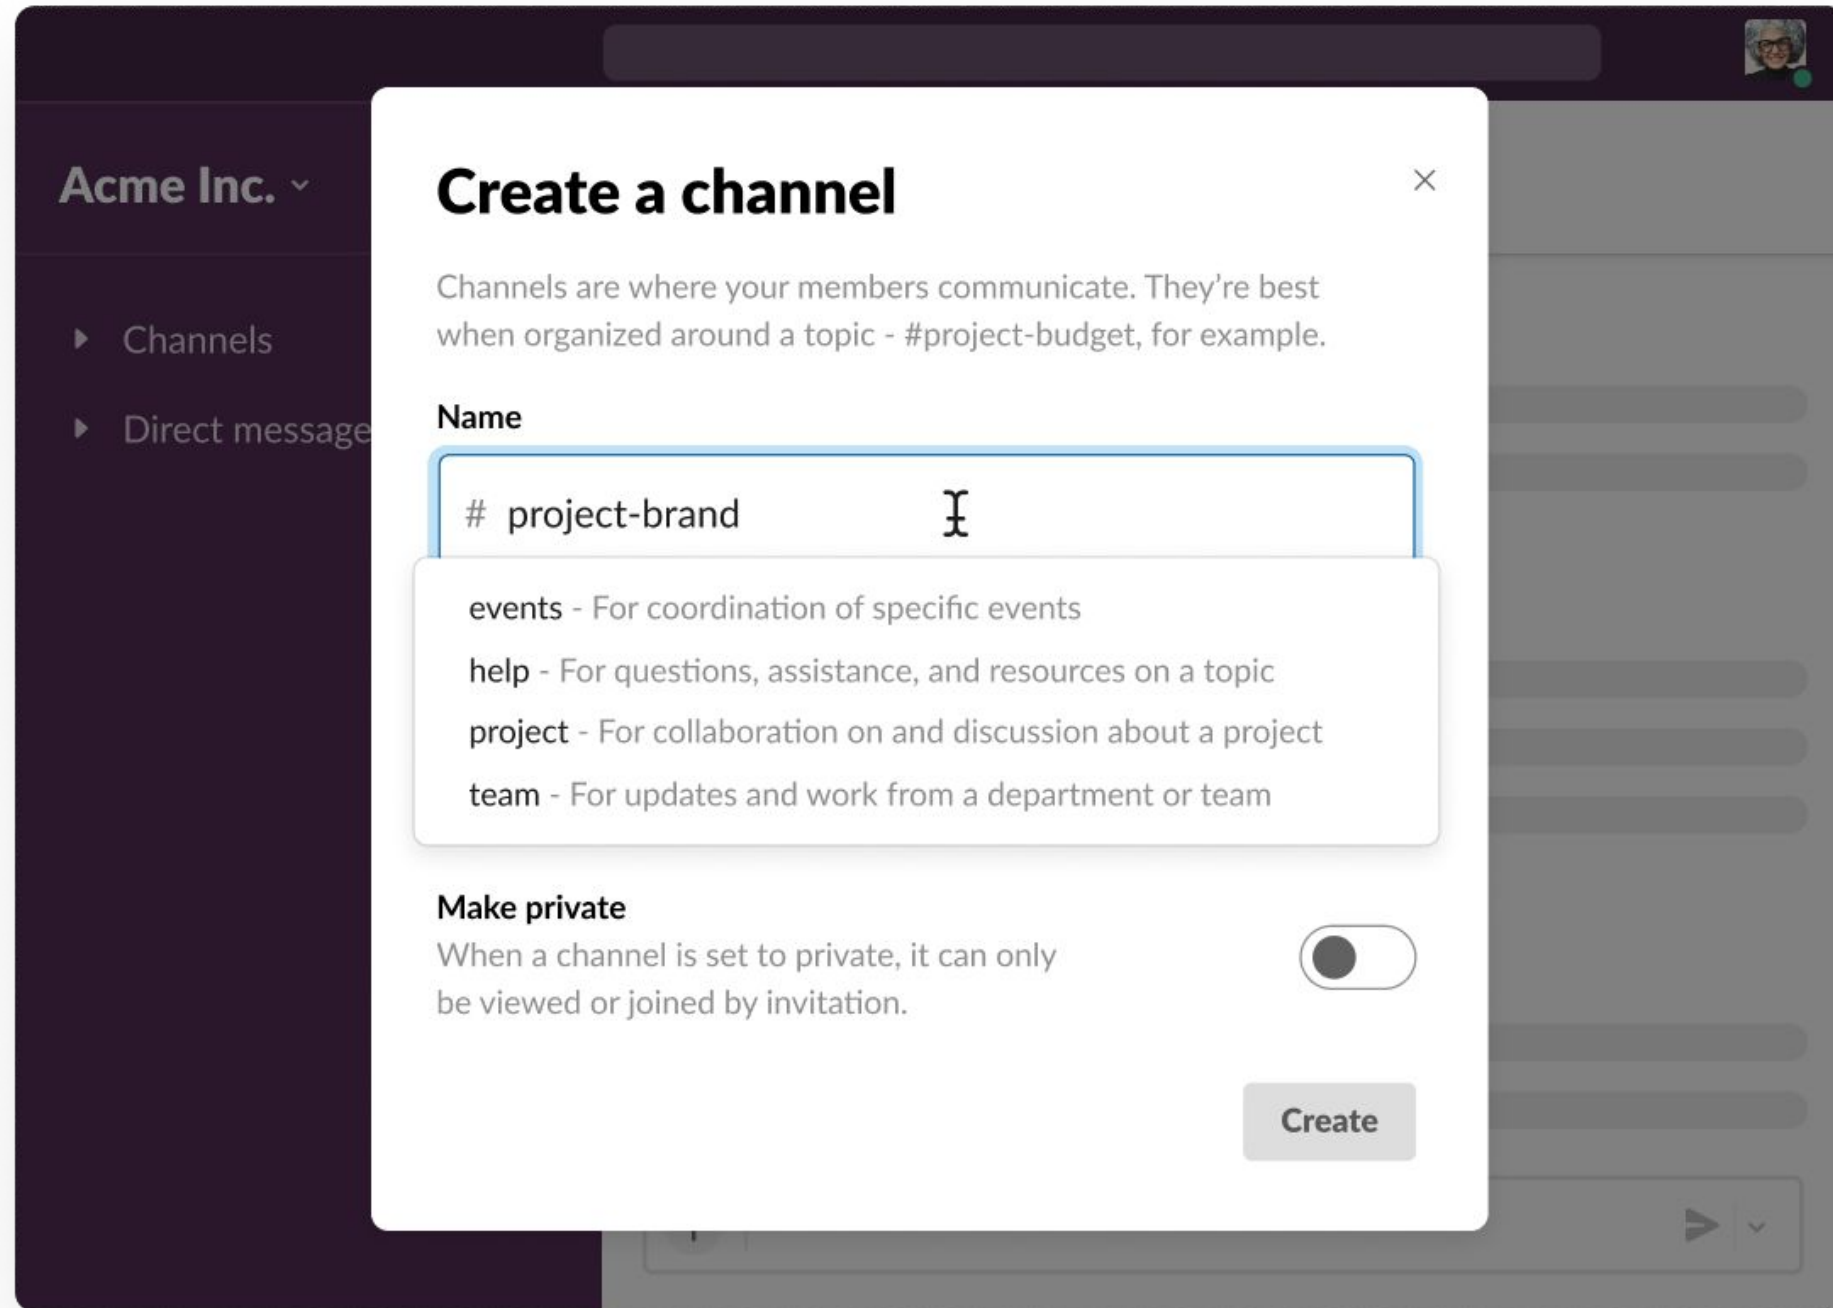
Acme Inc.

Channels

Direct message

Create a channel

×

Channels are where your members communicate. They're best when organized around a topic - #project-budget, for example.

Name

# project-brand

events - For coordination of specific events
help - For questions, assistance, and resources on a topic
project - For collaboration on and discussion about a project
team - For updates and work from a department or team

Make private
When a channel is set to private, it can only be viewed or joined by invitation.

Create